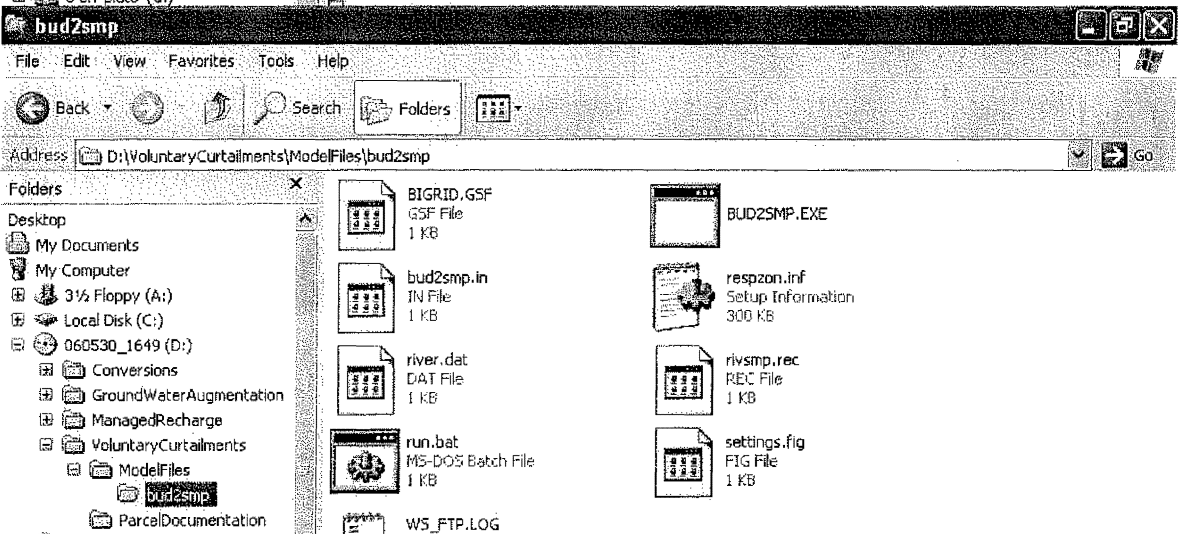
bud2smp

File Edit View Favorites Tools Help

Back Search Folders

Address D:\VoluntaryCurtailments\ModelFiles\bud2smp

Go

Folders

Desktop
My Documents
My Computer
3½ Floppy (A:)
Local Disk (C:)
060530_1649 (D:)
Conversions
GroundWaterAugmentation
ManagedRecharge
VoluntaryCurtailments
ModelFiles
bud2smp
ParcelDocumentation

BIGRID.GSF
GSF File
1 KB

BUD2SMP.EXE

bud2smp.in
IN File
1 KB

respzon.inf
Setup Information
300 KB

river.dat
DAT File
1 KB

rivsmp.rec
REC File
1 KB

run.bat
MS-DOS Batch File
1 KB

settings.fig
FIG File
1 KB

WS_FTP.LOG